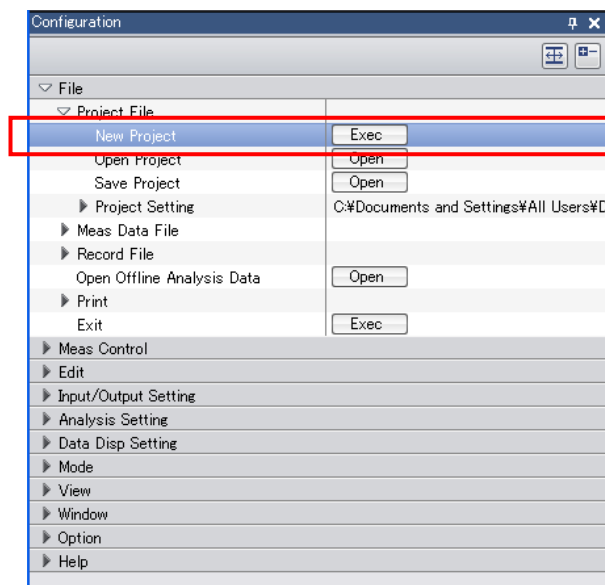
Configuration

File
Project File
New Project | Exec
Open Project | Open
Save Project | Open
Project Setting | C:¥Documents and Settings¥All Users¥D
Meas Data File
Record File
Open Offline Analysis Data | Open
Print
Exit | Exec
Meas Control
Edit
Input/Output Setting
Analysis Setting
Data Disp Setting
Mode
View
Window
Option
Help